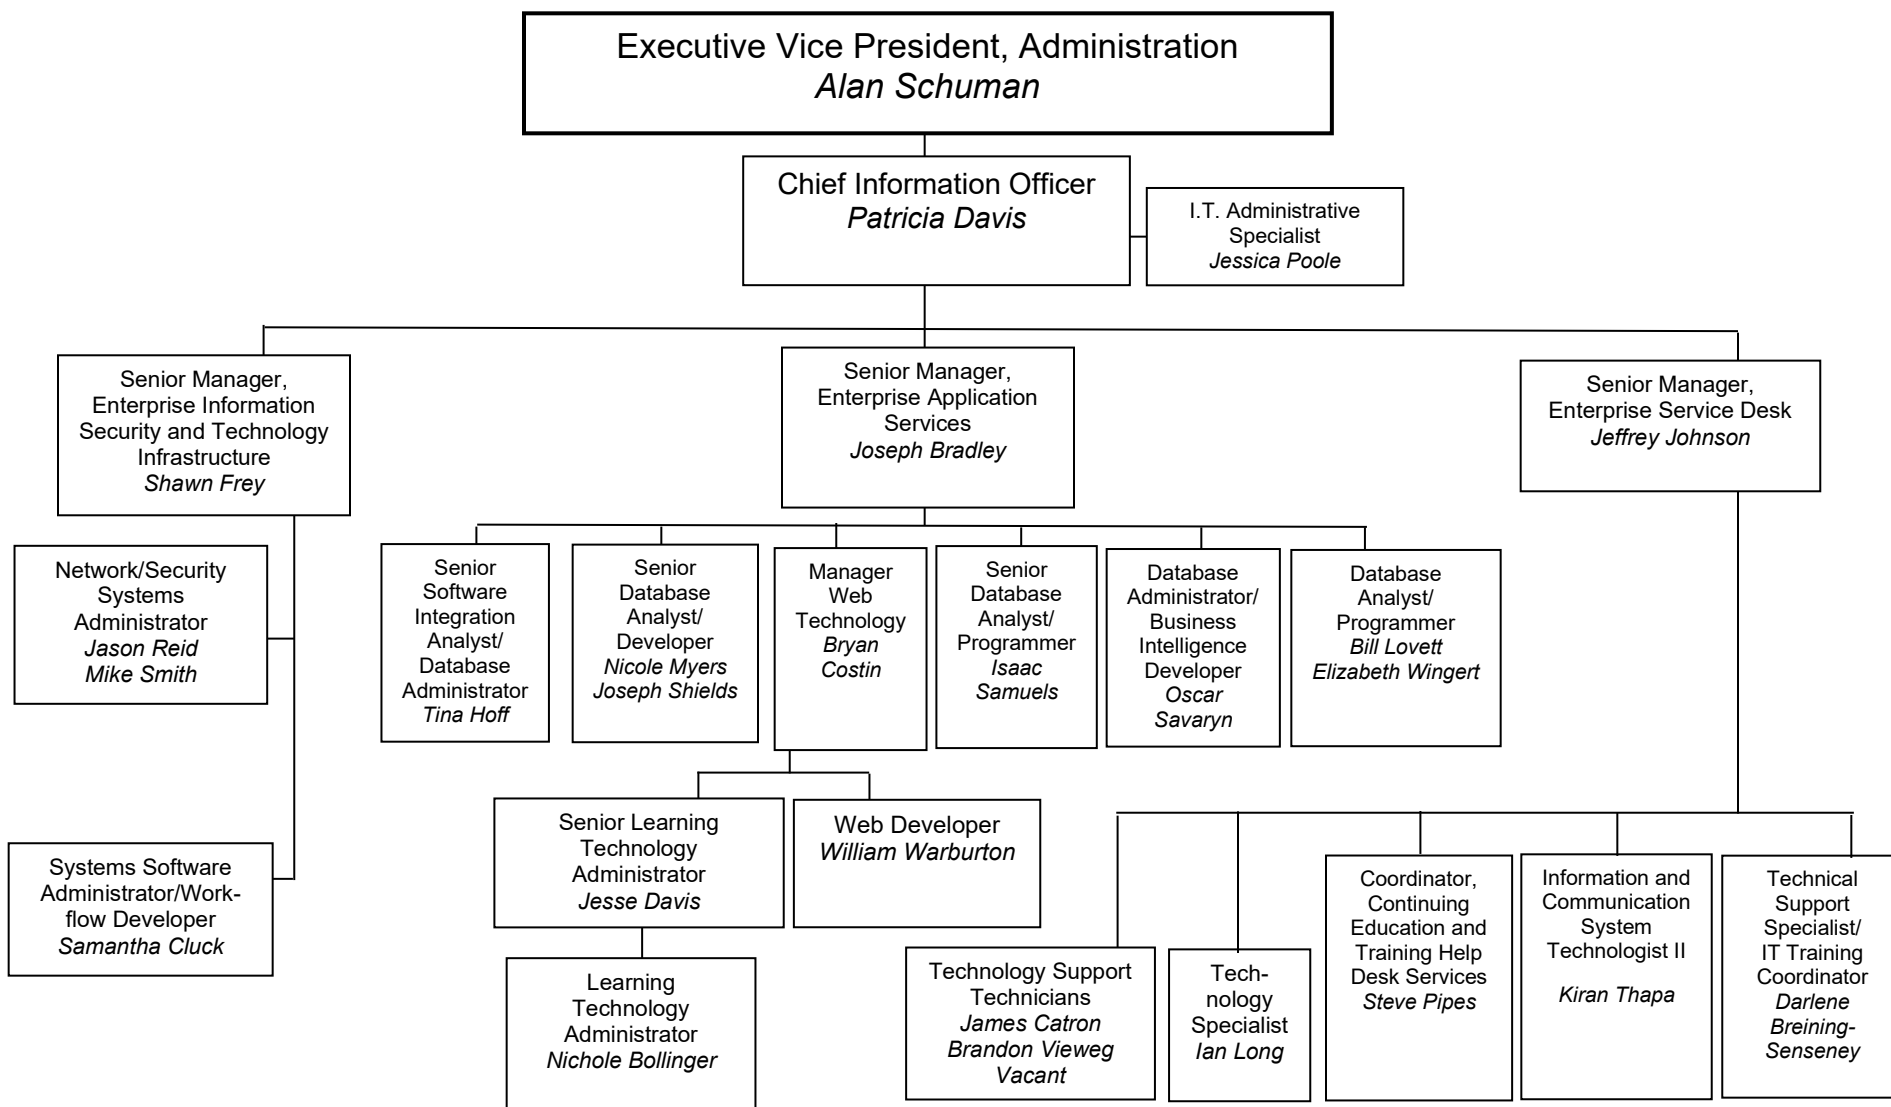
Executive Vice President, Administration
Alan Schuman

Chief Information Officer
Patricia Davis

I.T. Administrative Specialist
Jessica Poole

Senior Manager, Enterprise Information Security and Technology Infrastructure
Shawn Frey

Senior Manager, Enterprise Application Services
Joseph Bradley

Senior Manager, Enterprise Service Desk
Jeffrey Johnson

Network/Security Systems Administrator
Jason Reid
Mike Smith

Systems Software Administrator/Workflow Developer
Samantha Cluck

Senior Software Integration Analyst/ Database Administrator
Tina Hoff

Senior Database Analyst/ Developer
Nicole Myers
Joseph Shields

Manager Web Technology
Bryan Costin

Senior Database Analyst/ Programmer
Isaac Samuels

Database Administrator/ Business Intelligence Developer
Oscar Savaryn

Database Analyst/ Programmer
Bill Lovett
Elizabeth Wingert

Senior Learning Technology Administrator
Jesse Davis

Web Developer
William Warburton

Learning Technology Administrator
Nichole Bollinger

Technology Support Technicians
James Catron
Brandon Vieweg
Vacant

Technology Specialist
Ian Long

Coordinator, Continuing Education and Training Help Desk Services
Steve Pipes

Information and Communication System Technologist II
Kiran Thapa

Technical Support Specialist/ IT Training Coordinator
Darlene Breining-Senseney